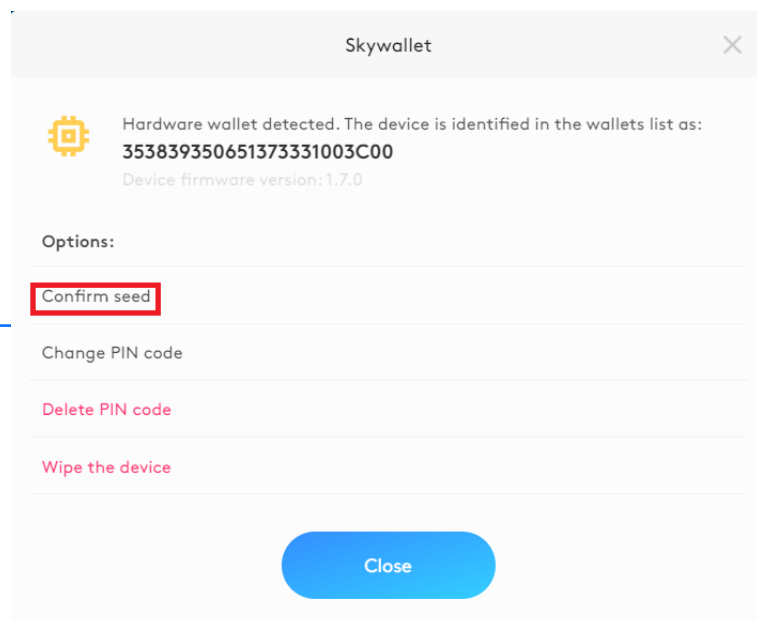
Skywallet

Hardware wallet detected. The device is identified in the wallets list as:
3538393506513733310​03C00

Device firmware version: 1.7.0

Options:

Confirm seed

Change PIN code

Delete PIN code

Wipe the device

Close